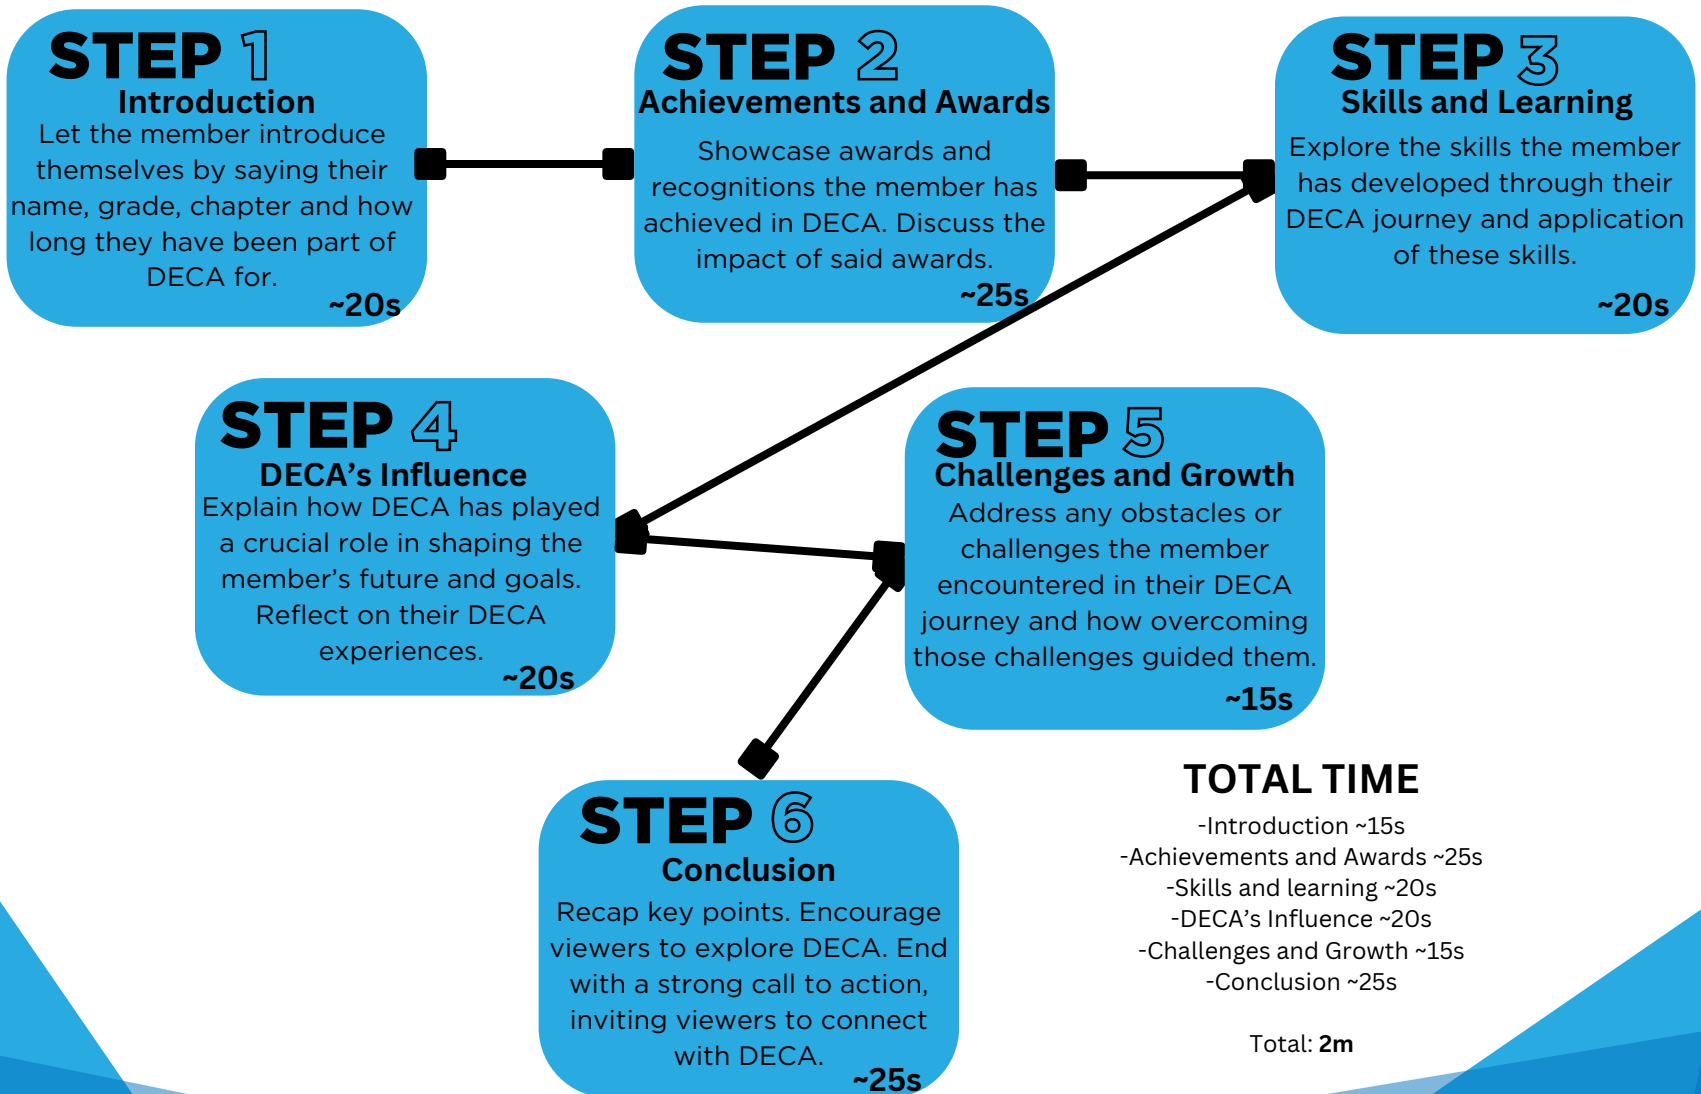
STEP 1
Introduction
Let the member introduce themselves by saying their name, grade, chapter and how long they have been part of DECA for.
~20s

STEP 2
Achievements and Awards
Showcase awards and recognitions the member has achieved in DECA. Discuss the impact of said awards.
~25s

STEP 3
Skills and Learning
Explore the skills the member has developed through their DECA journey and application of these skills.
~20s

STEP 4
DECA's Influence
Explain how DECA has played a crucial role in shaping the member's future and goals. Reflect on their DECA experiences.
~20s

STEP 5
Challenges and Growth
Address any obstacles or challenges the member encountered in their DECA journey and how overcoming those challenges guided them.
~15s

STEP 6
Conclusion
Recap key points. Encourage viewers to explore DECA. End with a strong call to action, inviting viewers to connect with DECA.
~25s

TOTAL TIME
-Introduction ~15s
-Achievements and Awards ~25s
-Skills and learning ~20s
-DECA's Influence ~20s
-Challenges and Growth ~15s
-Conclusion ~25s

Total: 2m